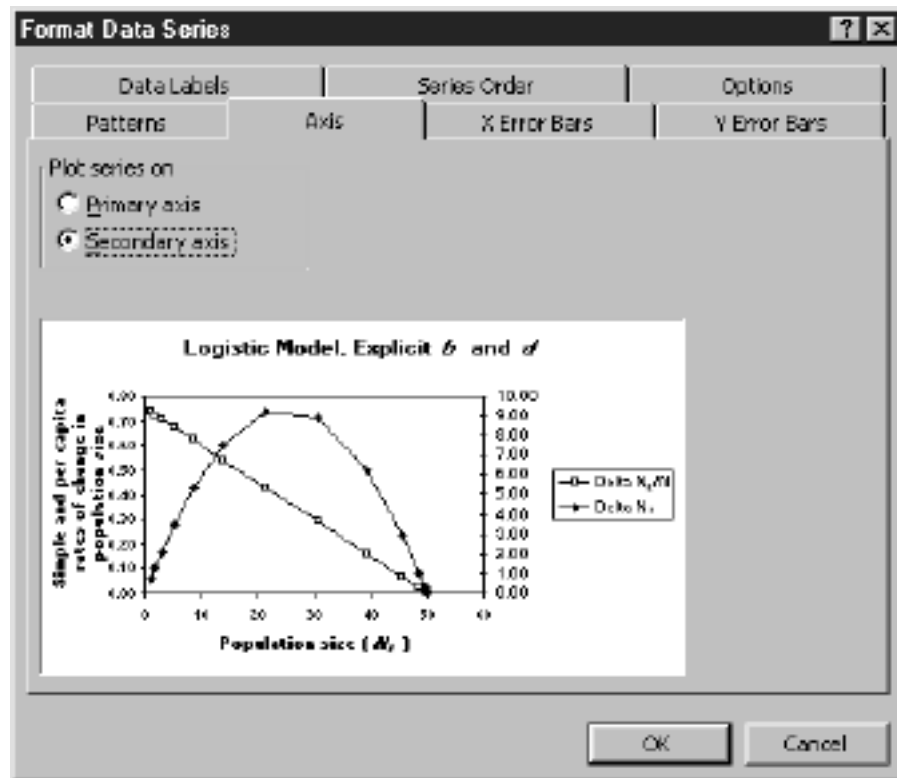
Format Data Series

? ×

Data Labels | Series Order | Options

Patterns | Axis | X Error Bars | Y Error Bars

Plot series on

Primary axis

Secondary axis

Logistic Model, Explicit *b* and *d*

Simple and per capita rates of change in population size

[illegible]

0.00

10.00

9.00

8.00

7.00

6.00

5.00

4.00

3.00

2.00

1.00

0.00

0

10

20

30

40

50

60

Population size ( $N_t$ )

Delta $N_t/N$

Delta $N_t$

OK

Cancel